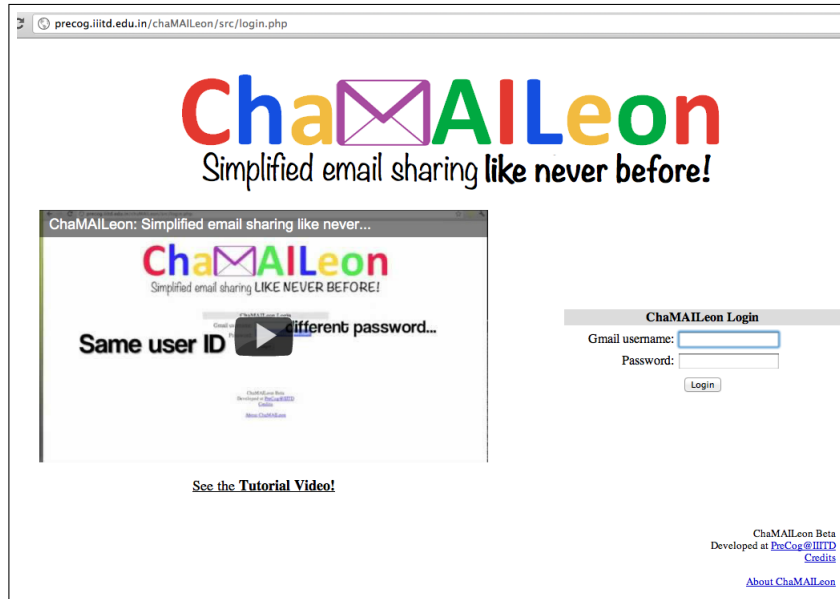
precog.iiitd.edu.in/chaMAILeon/src/login.php

ChaMAILeon

Simplified email sharing like never before!

ChaMAILeon: Simplified email sharing like never...

ChaMAILeon

Simplified email sharing LIKE NEVER BEFORE!

Same user ID different password...

See the Tutorial Video!

ChaMAILeon Login

Gmail username:

Password:

Login

ChaMAILeon Beta
Developed at PreCog@IIITD
Credits

About ChaMAILeon